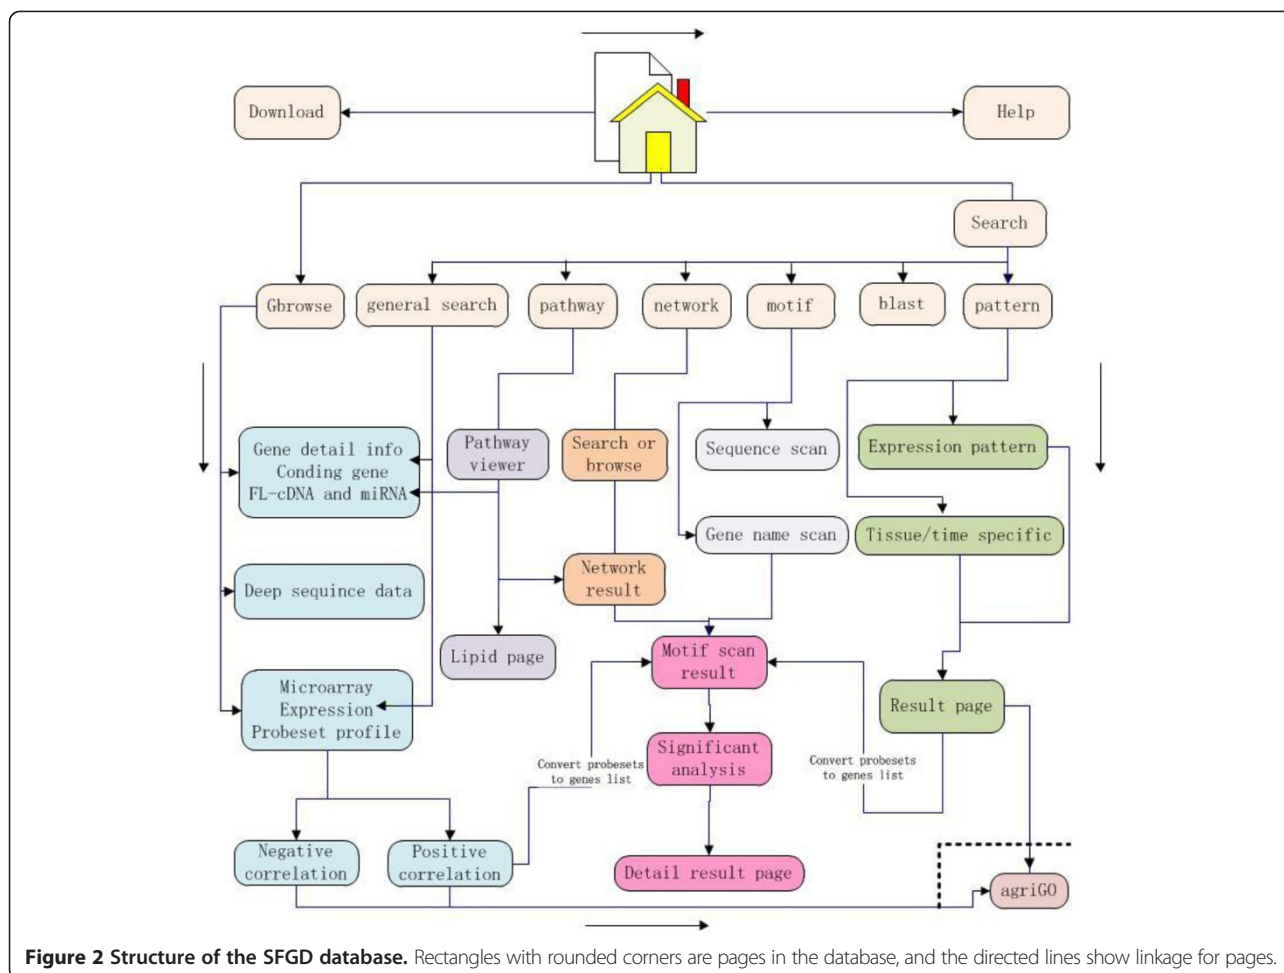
Download

Help

Search

Gbrowse

general search

pathway

network

motif

blast

pattern

Gene detail info
Conding gene
FL-cDNA and miRNA

Pathway viewer

Search or browse

Sequence scan

Expression pattern

Gene name scan

Tissue/time specific

Deep sequince data

Network result

Lipid page

Motif scan result

Microarray
Expression
Probeset profile

Result page

Significant analysis

Convert probesets to genes list

Convert probesets to genes list

Negative correlation

Positive correlation

Detail result page

agriGO

**Figure 2 Structure of the SFGD database.** Rectangles with rounded corners are pages in the database, and the directed lines show linkage for pages.